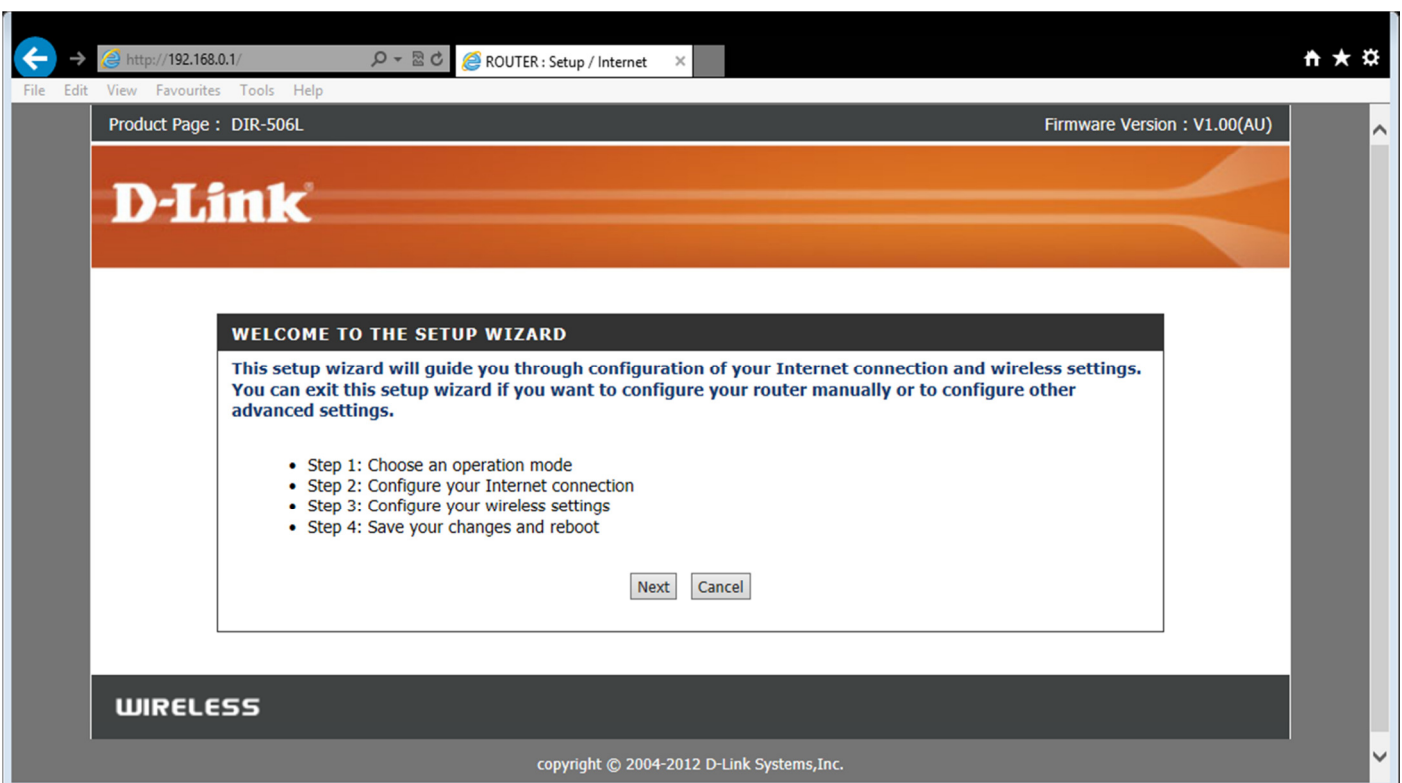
http://192.168.0.1/

ROUTER : Setup / Internet

File Edit View Favourites Tools Help

Product Page : DIR-506L

Firmware Version : V1.00(AU)

D-Link

WELCOME TO THE SETUP WIZARD

This setup wizard will guide you through configuration of your Internet connection and wireless settings. You can exit this setup wizard if you want to configure your router manually or to configure other advanced settings.

- Step 1: Choose an operation mode
- Step 2: Configure your Internet connection
- Step 3: Configure your wireless settings
- Step 4: Save your changes and reboot

Next Cancel

WIRELESS

copyright © 2004-2012 D-Link Systems,Inc.